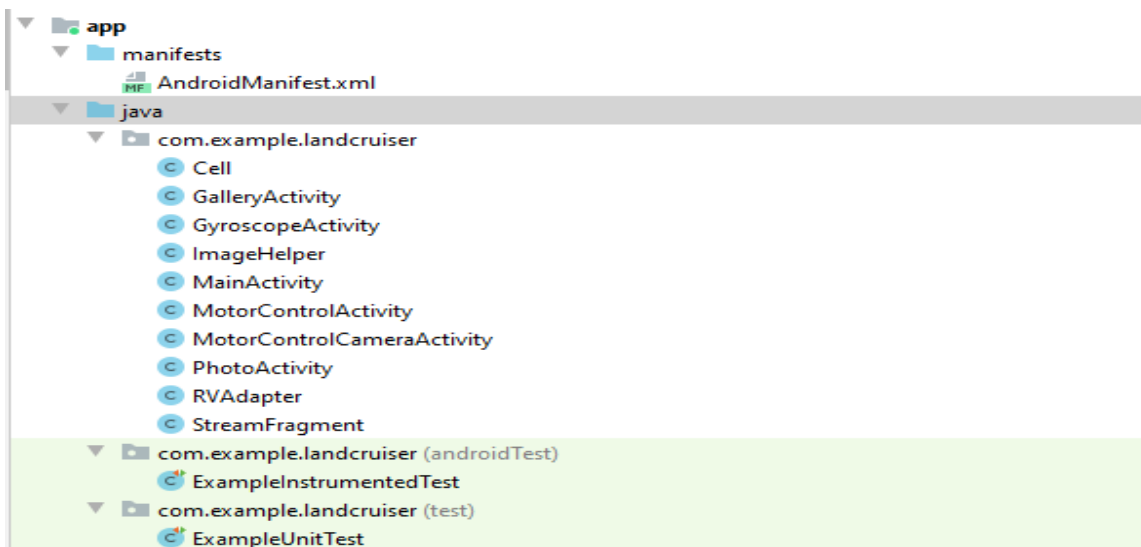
app
manifests
MF AndroidManifest.xml
java
com.example.landcruiser
C Cell
C GalleryActivity
C GyroscopeActivity
C ImageHelper
C MainActivity
C MotorControlActivity
C MotorControlCameraActivity
C PhotoActivity
C RVAdapter
C StreamFragment
com.example.landcruiser (androidTest)
C ExampleInstrumentedTest
com.example.landcruiser (test)
C ExampleUnitTest